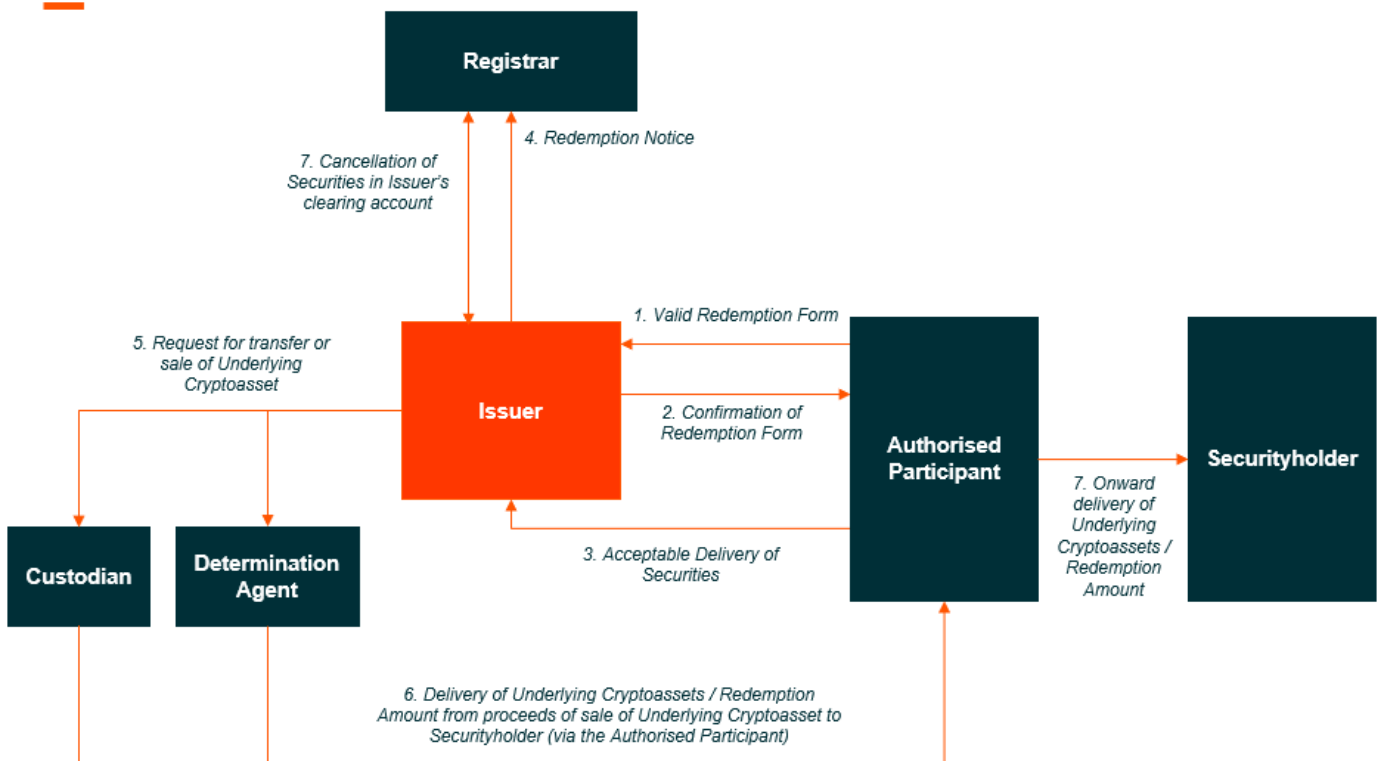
Registrar

7. Cancellation of Securities in Issuer's clearing account

4. Redemption Notice

5. Request for transfer or sale of Underlying Cryptoasset

Issuer

1. Valid Redemption Form

2. Confirmation of Redemption Form

Authorised Participant

Securityholder

7. Onward delivery of Underlying Cryptoassets / Redemption Amount

3. Acceptable Delivery of Securities

Custodian

Determination Agent

6. Delivery of Underlying Cryptoassets / Redemption Amount from proceeds of sale of Underlying Cryptoasset to Securityholder (via the Authorised Participant)